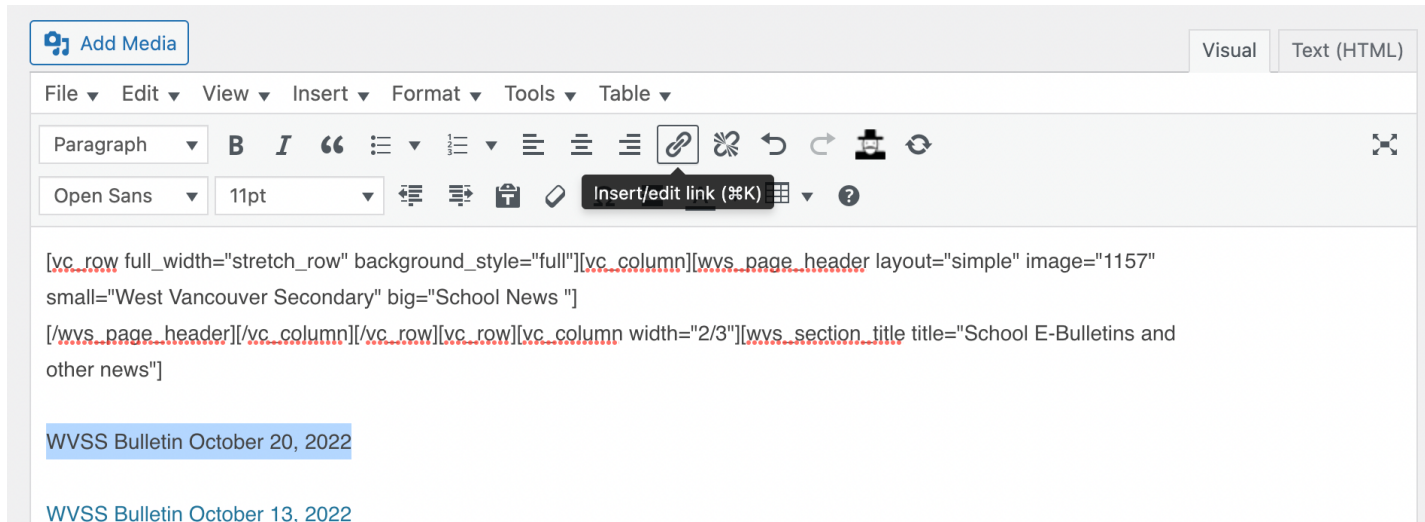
Add Media

Visual Text (HTML)

File Edit View Insert Format Tools Table

Paragraph

Open Sans 11pt

Insert/edit link (⌘K)

[vc_row full_width="stretch_row" background_style="full"][vc_column][wvs_page_header layout="simple" image="1157" small="West Vancouver Secondary" big="School News "][/wvs_page_header][/vc_column][/vc_row][vc_row][vc_column width="2/3"][wvs_section_title title="School E-Bulletins and other news"]

WVSS Bulletin October 20, 2022

WVSS Bulletin October 13, 2022